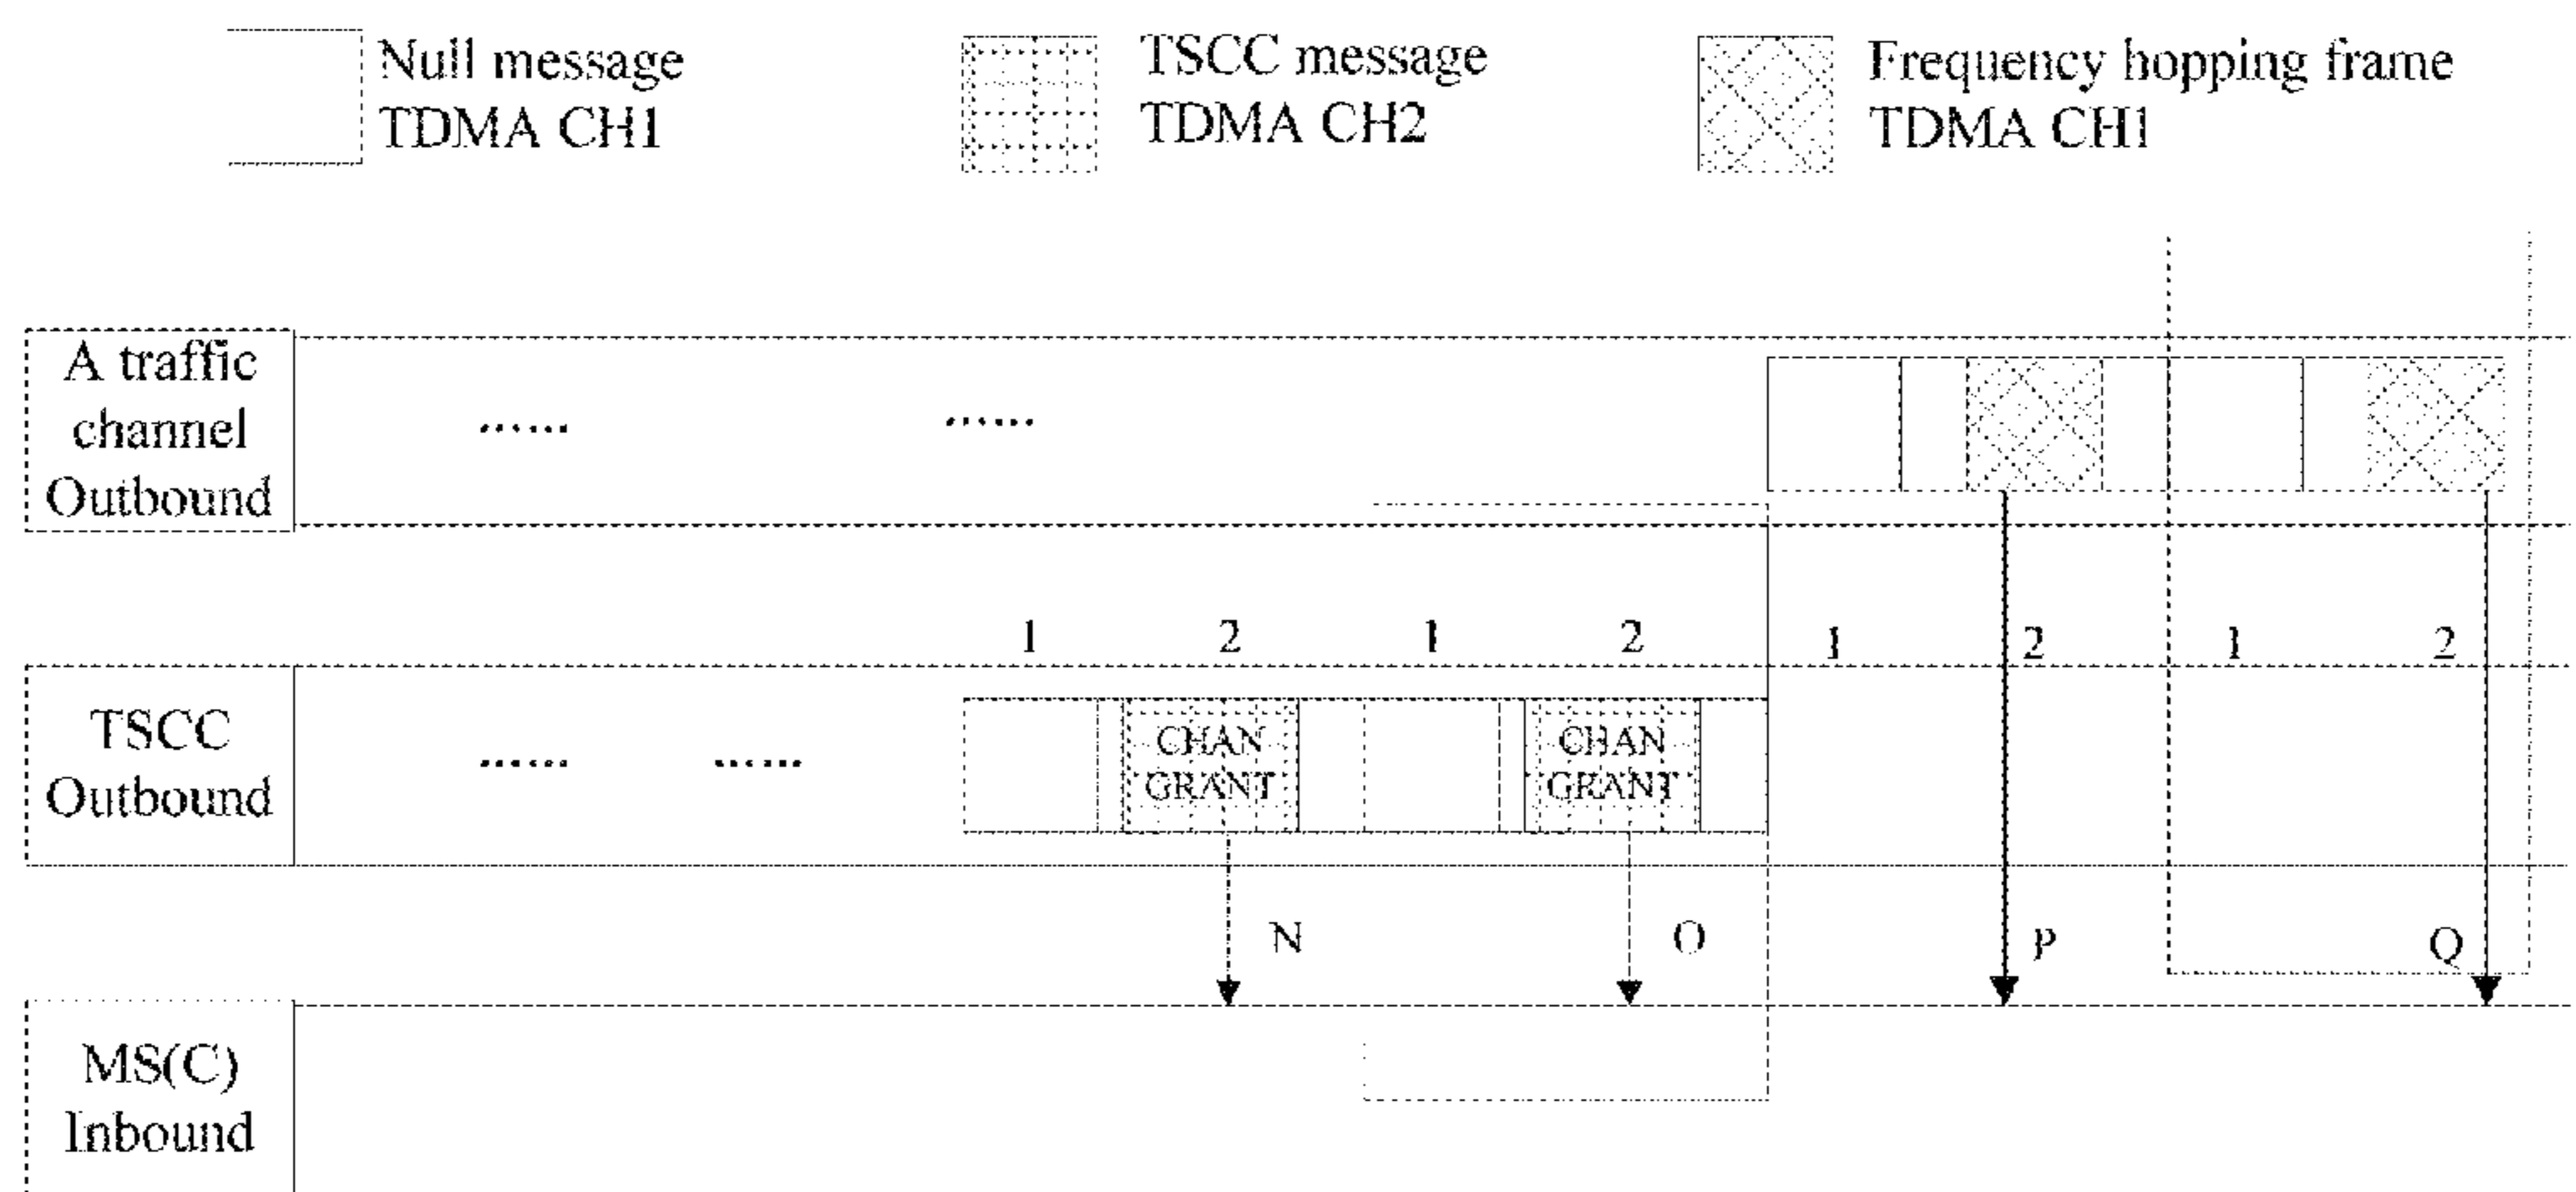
Null message
TDMA CH1

TSCC message
TDMA CH2

Frequency hopping frame
TDMA CH1

A traffic channel Outbound

......

......

1 2 1 2 1 2 1 2

TSCC Outbound

......

......

CHAN GRANT

CHAN GRANT

N

O

P

Q

MS(C) Inbound